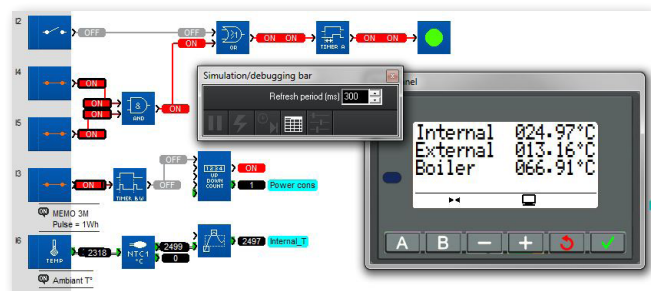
I2
OFF
OFF
ON
≥1
OR
ON ON
TIMER A
ON ON
I4
ON
ON
ON
&
AND
ON
I5
ON
I3
ON
TIMER B/W
OFF
OFF
UP DOWN COUNT
ON
1
Power cons
MEMO 3M
Pulse = 1Wh
I6
TEMP
2318
NTC 1 °C
2499
0
2497
Internal_T
Ambiant T°
Simulation/debugging bar
Refresh period (ms) 300
nel
Internal 024.97°C
External 013.16°C
Boiler 066.91°C
A
B
–
+